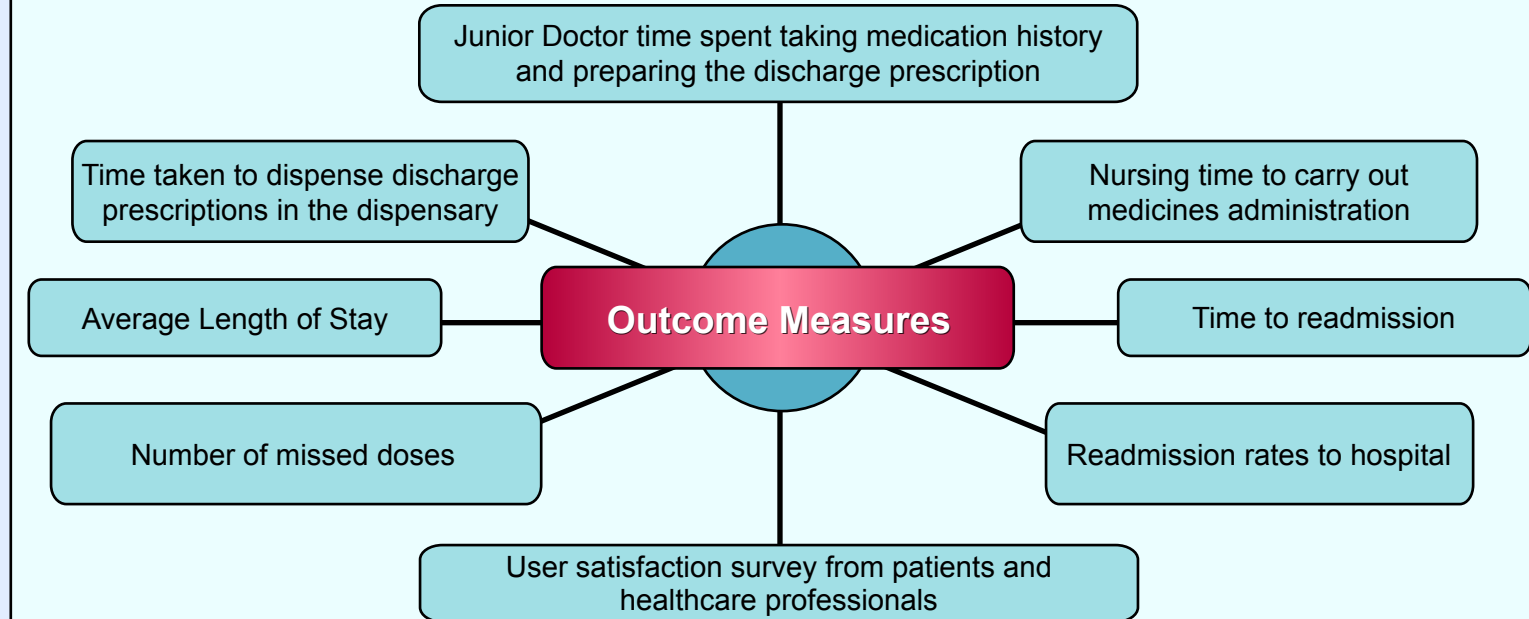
Junior Doctor time spent taking medication history and preparing the discharge prescription

Time taken to dispense discharge prescriptions in the dispensary

Nursing time to carry out medicines administration

Average Length of Stay

Outcome Measures

Time to readmission

Number of missed doses

Readmission rates to hospital

User satisfaction survey from patients and healthcare professionals